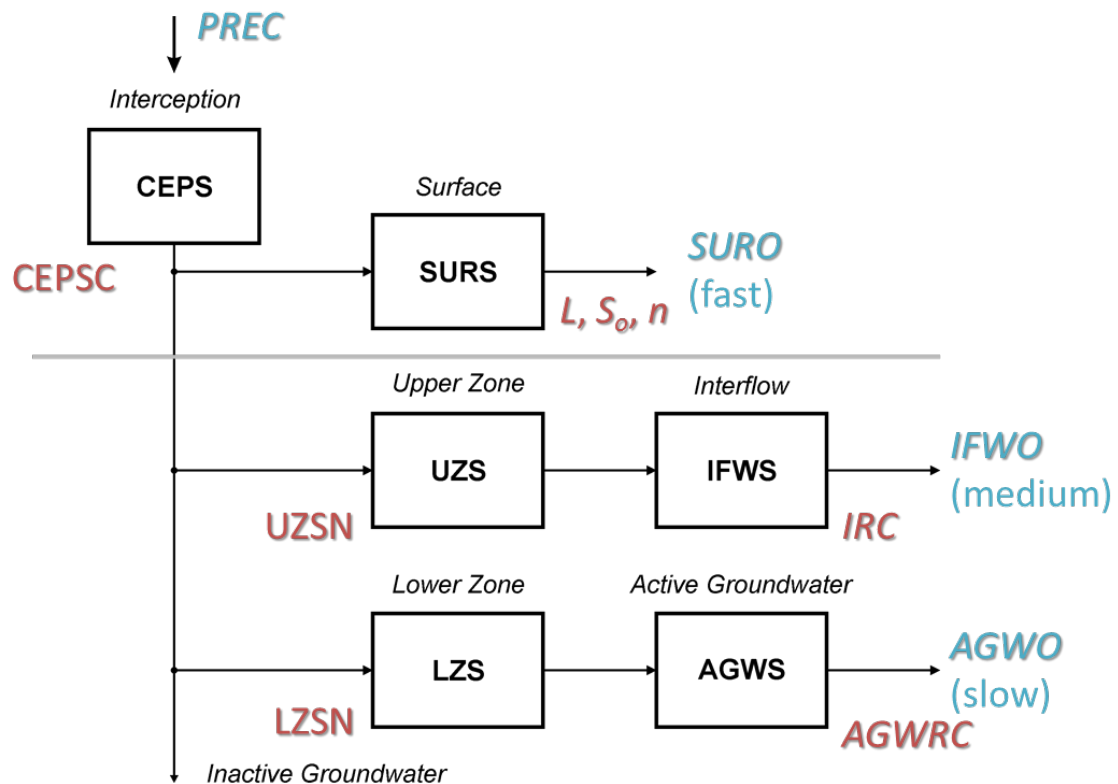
PREC

Interception

CEPS

CEPSC

Surface

SURS

SURO
(fast)

$L$, $S_o$, $n$

Upper Zone

UZS

Interflow

IFWS

IFWO
(medium)

UZSN

IRC

Lower Zone

LZS

Active Groundwater

AGWS

AGWO
(slow)

LZSN

AGWRC

Inactive Groundwater